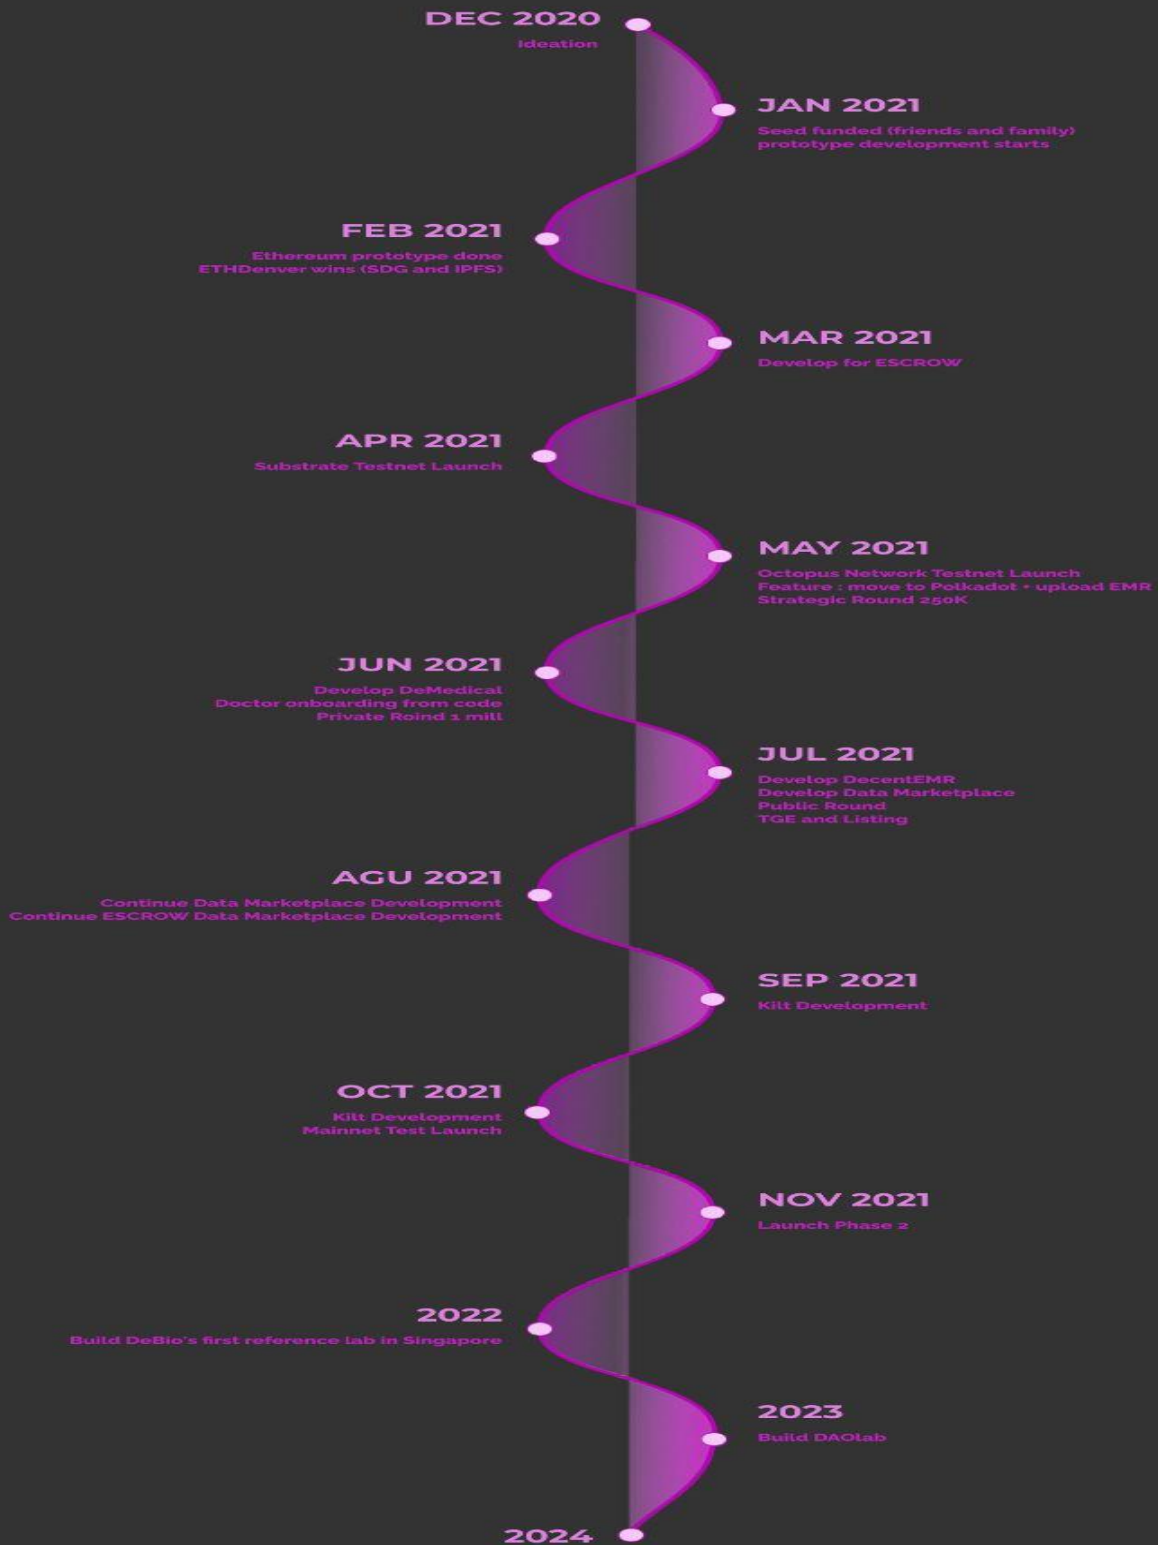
DEC 2020
Ideation

JAN 2021
Seed funded (friends and family)
prototype development starts

FEB 2021
Ethereum prototype done
ETHDenver wins (SDG and IPFS)

MAR 2021
Develop for ESCROW

APR 2021
Substrate Testnet Launch

MAY 2021
Octopus Network Testnet Launch
Feature : move to Polkadot + upload EMR
Strategic Round 250K

JUN 2021
Develop DeMedical
Doctor onboarding from code
Private Roind 1 mill

JUL 2021
Develop DecentEMR
Develop Data Marketplace
Public Round
TGE and Listing

AGU 2021
Continue Data Marketplace Development
Continue ESCROW Data Marketplace Development

SEP 2021
Kilt Development

OCT 2021
Kilt Development
Mainnet Test Launch

NOV 2021
Launch Phase 2

2022
Build DeBio's first reference lab in Singapore

2023
Build DAOlab

2024